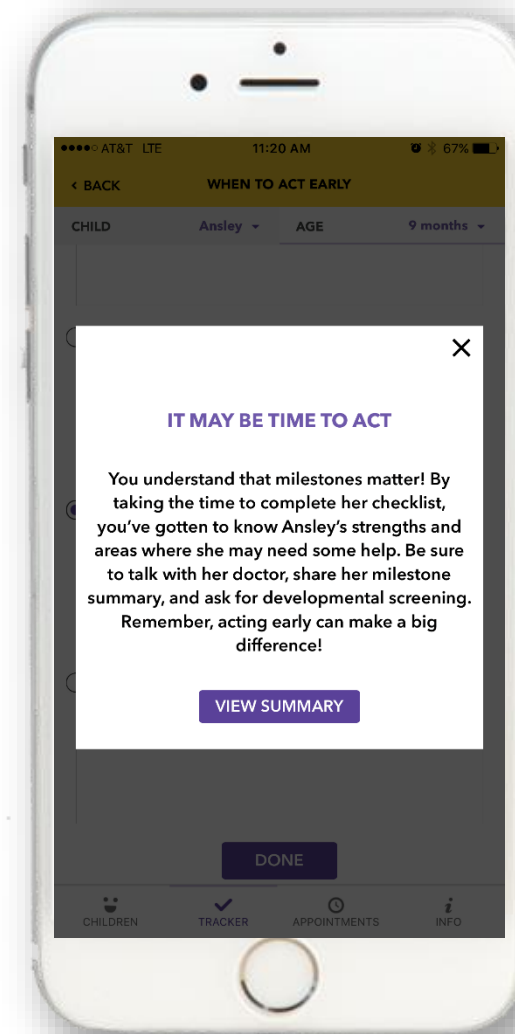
●●●●○ AT&T LTE 11:20 AM 67%

< BACK WHEN TO ACT EARLY

CHILD Ansley ▾ AGE 9 months ▾

×

IT MAY BE TIME TO ACT

You understand that milestones matter! By taking the time to complete her checklist, you've gotten to know Ansley's strengths and areas where she may need some help. Be sure to talk with her doctor, share her milestone summary, and ask for developmental screening. Remember, acting early can make a big difference!

VIEW SUMMARY

DONE

CHILDREN TRACKER APPOINTMENTS INFO